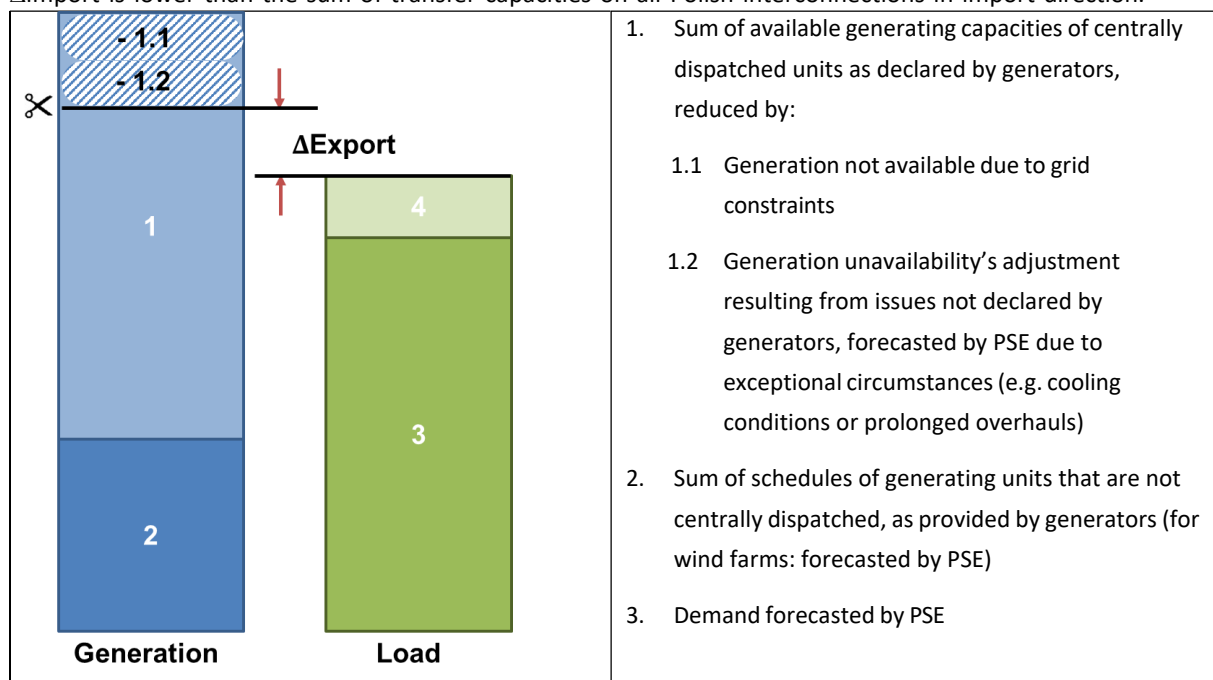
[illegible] is lower than the sum of transfer capacities on all Polish interconnections in import direction.

- 1.1
- 1.2
ΔExport
1
4
3
2
Generation
Load

1. Sum of available generating capacities of centrally dispatched units as declared by generators, reduced by:

1.1 Generation not available due to grid constraints

1.2 Generation unavailability's adjustment resulting from issues not declared by generators, forecasted by PSE due to exceptional circumstances (e.g. cooling conditions or prolonged overhauls)

2. Sum of schedules of generating units that are not centrally dispatched, as provided by generators (for wind farms: forecasted by PSE)

3. Demand forecasted by PSE